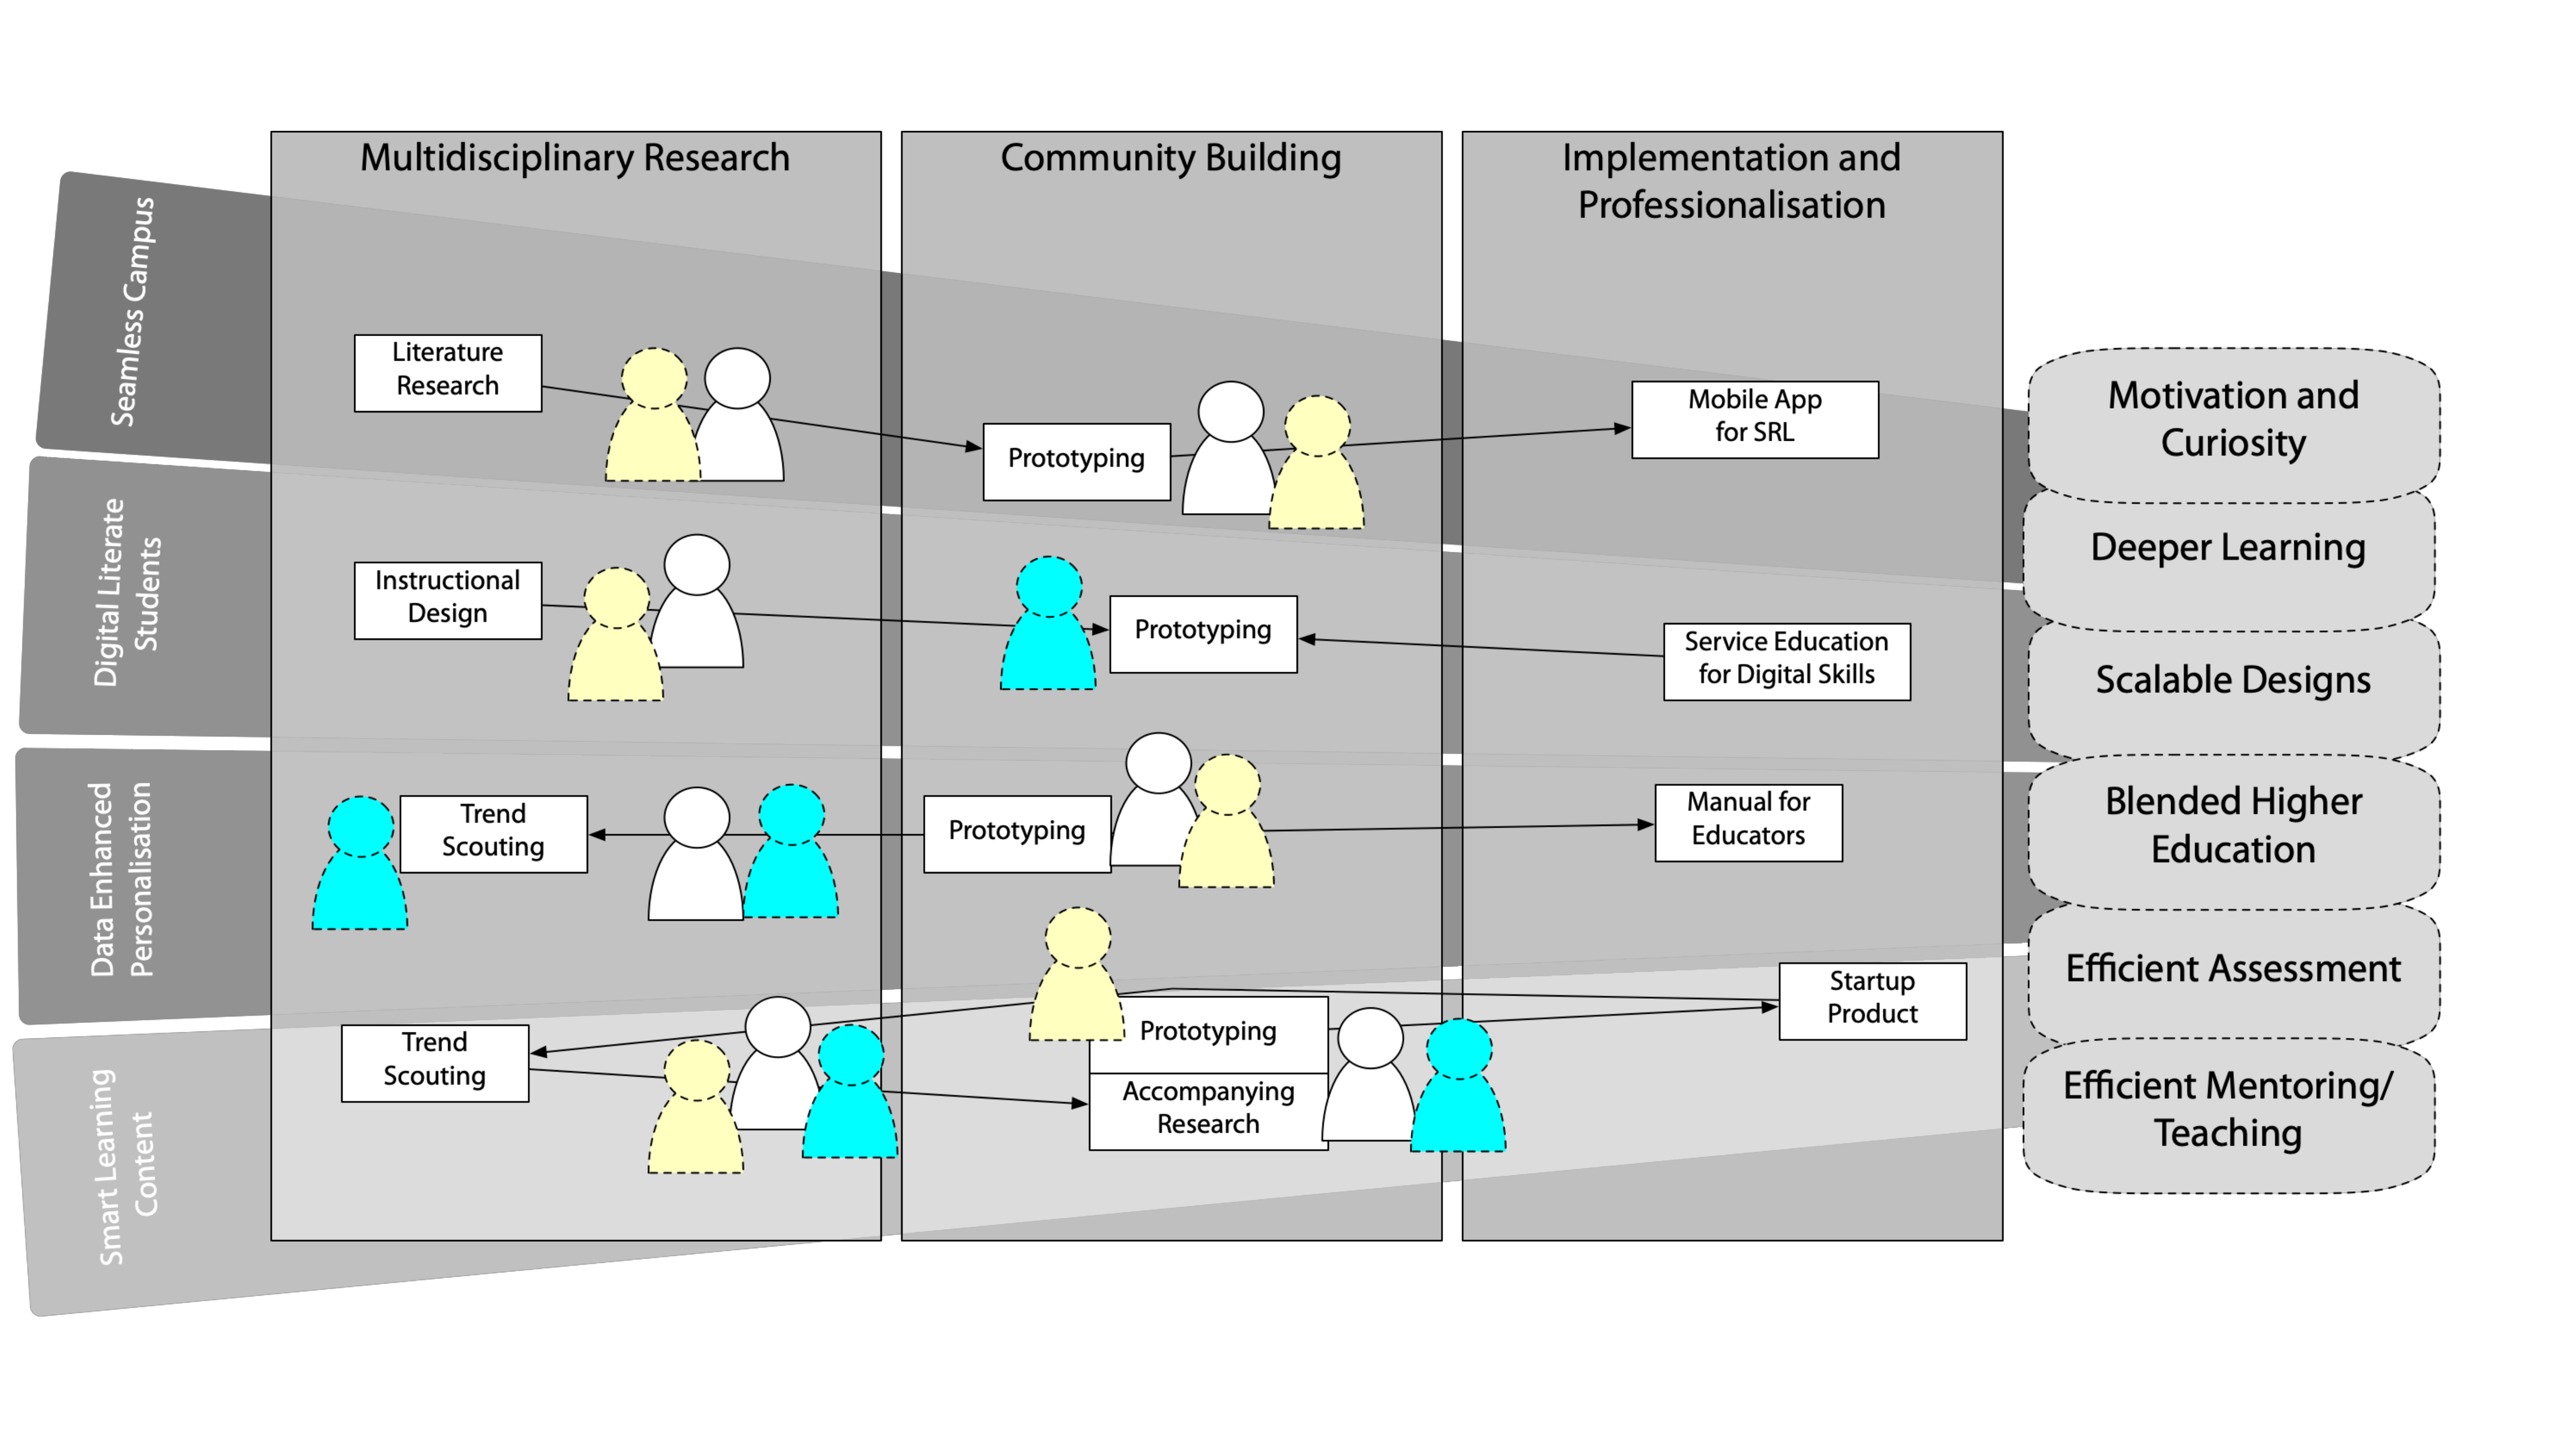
Multidisciplinary Research

Community Building

Implementation and Professionalisation

Seamless Campus

Digital Literate Students

Data Enhanced Personalisation

Smart Learning Content

Literature Research

Prototyping

Mobile App for SRL

Instructional Design

Prototyping

Service Education for Digital Skills

Trend Scouting

Prototyping

Manual for Educators

Trend Scouting

Prototyping

Accompanying Research

Startup Product

Motivation and Curiosity

Deeper Learning

Scalable Designs

Blended Higher Education

Efficient Assessment

Efficient Mentoring/ Teaching